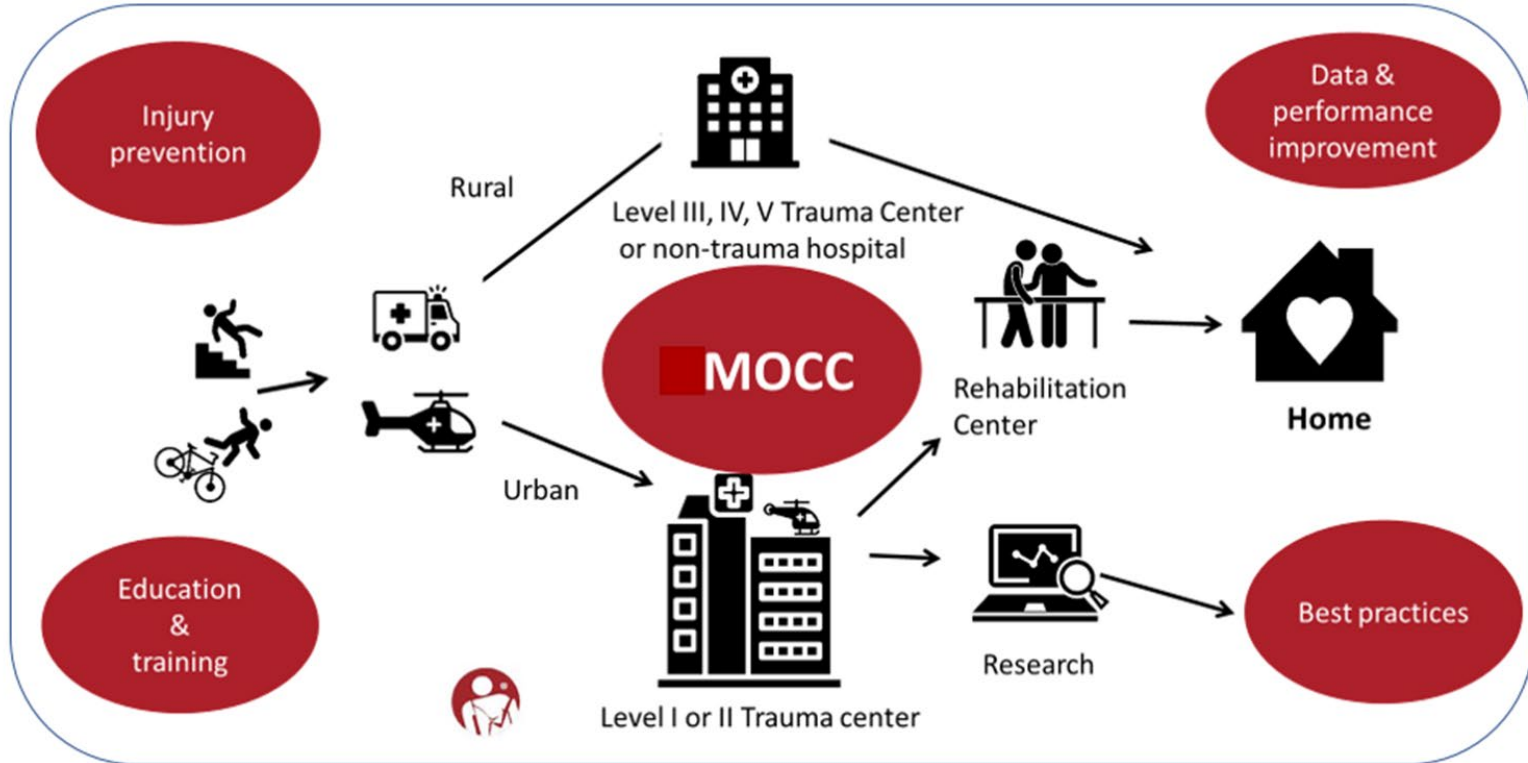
Injury prevention

Data & performance improvement

Rural

Level III, IV, V Trauma Center or non-trauma hospital

MOCC

Rehabilitation Center

Home

Urban

Education & training

Level I or II Trauma center

Research

Best practices